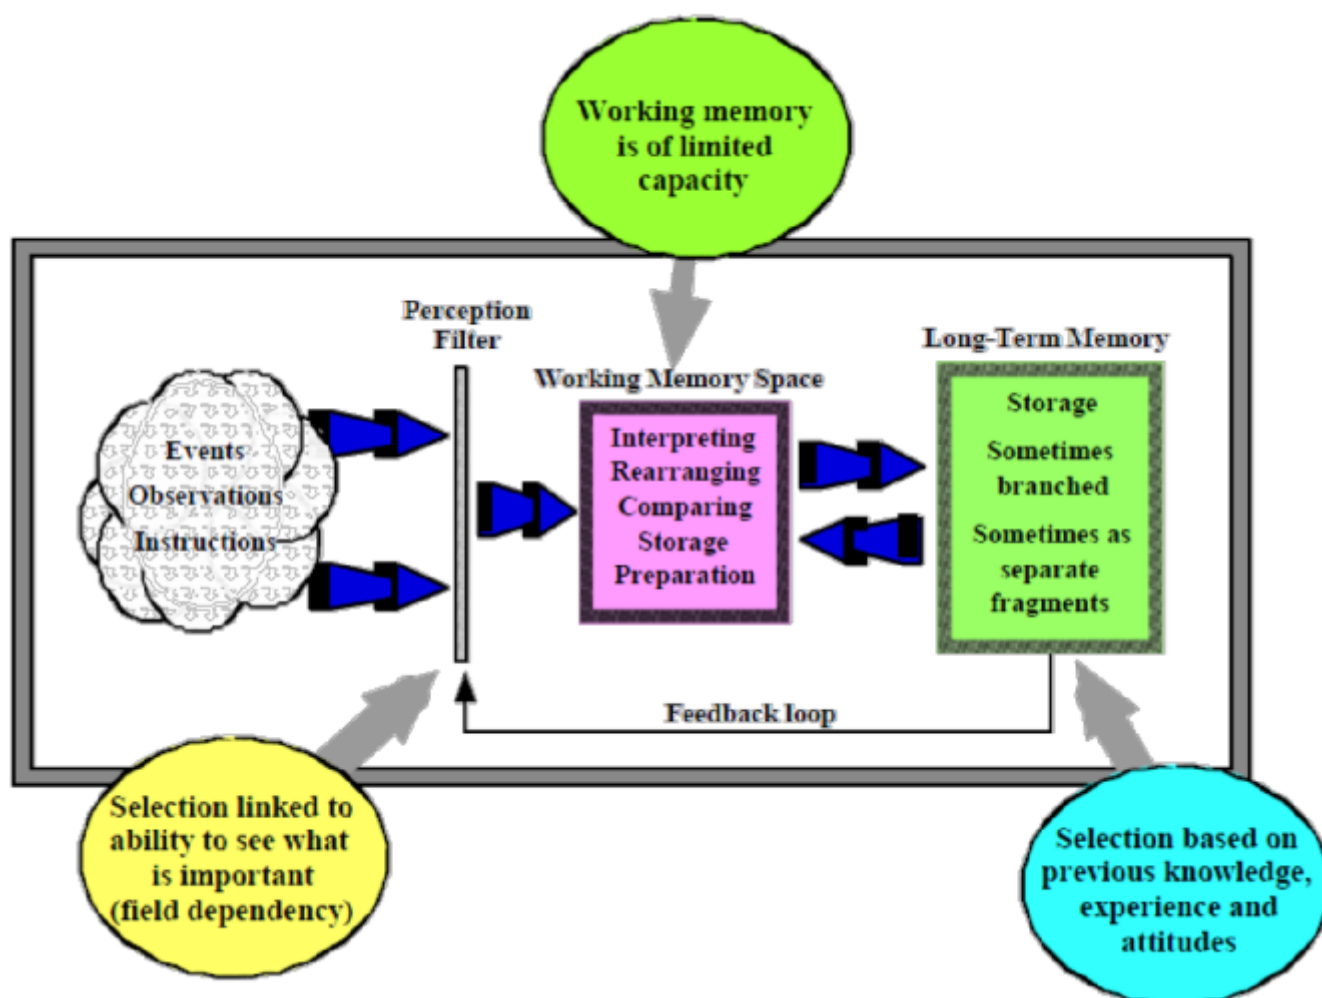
Working memory is of limited capacity

Perception Filter

Working Memory Space

Long-Term Memory

Events
Observations
Instructions

Interpreting
Rearranging
Comparing
Storage
Preparation

Storage
Sometimes branched
Sometimes as separate fragments

Feedback loop

Selection linked to ability to see what is important (field dependency)

Selection based on previous knowledge, experience and attitudes